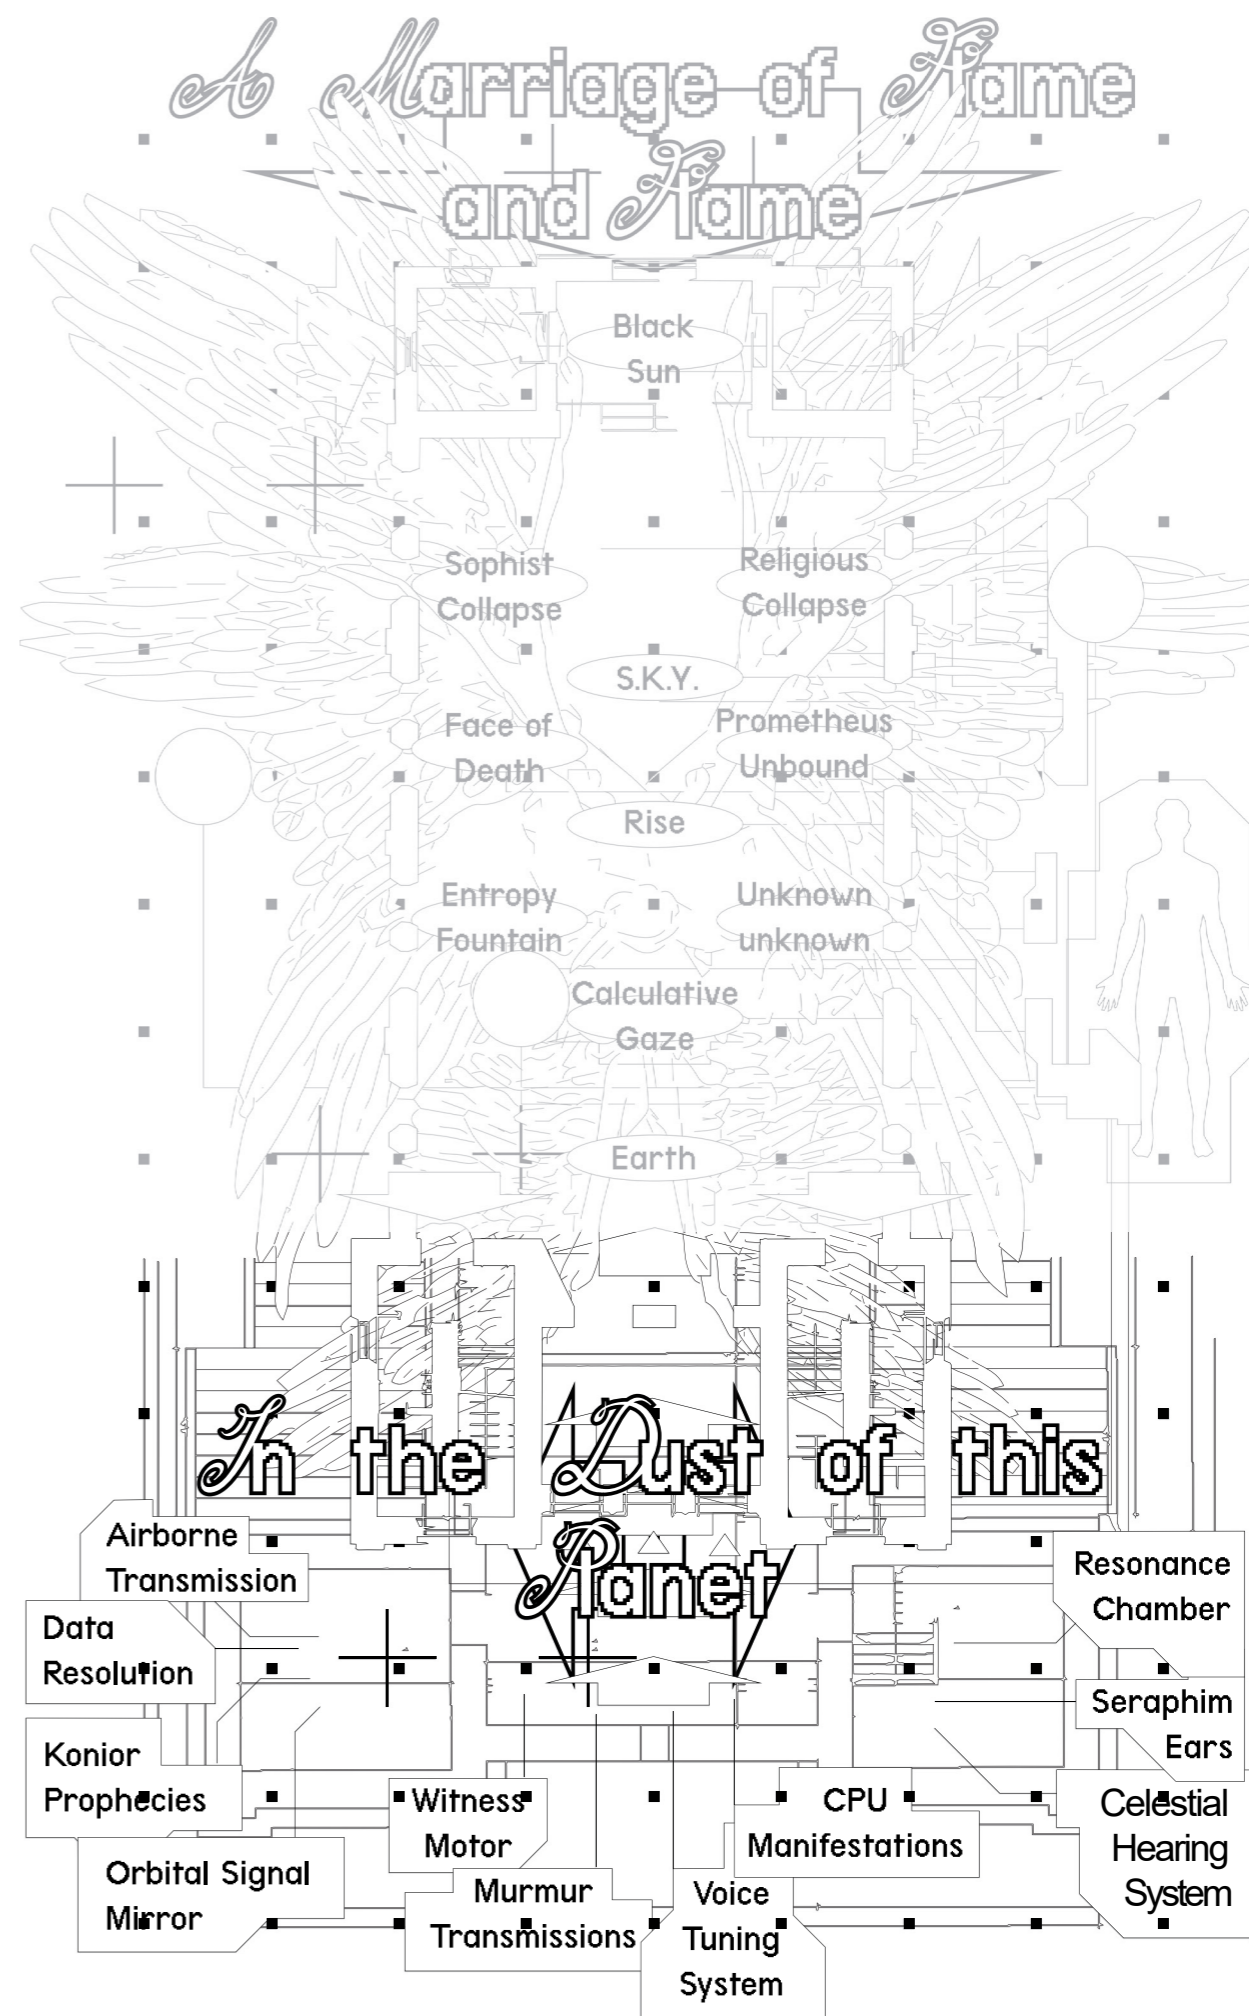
A Marriage of Flame and Flame

Black Sun

Sophist Collapse

Religious Collapse

S.K.Y.

Face of Death

Prometheus Unbound

Rise

Entropy Fountain

Unknown unknown

Calculative Gaze

Earth

In the Dust of this Planet

Airborne Transmission

Data Resolution

Konior Prophecies

Orbital Signal Mirror

Witness Motor

Murmur Transmissions

Voice Tuning System

CPU Manifestations

Resonance Chamber

Seraphim Ears

Celestial Hearing System